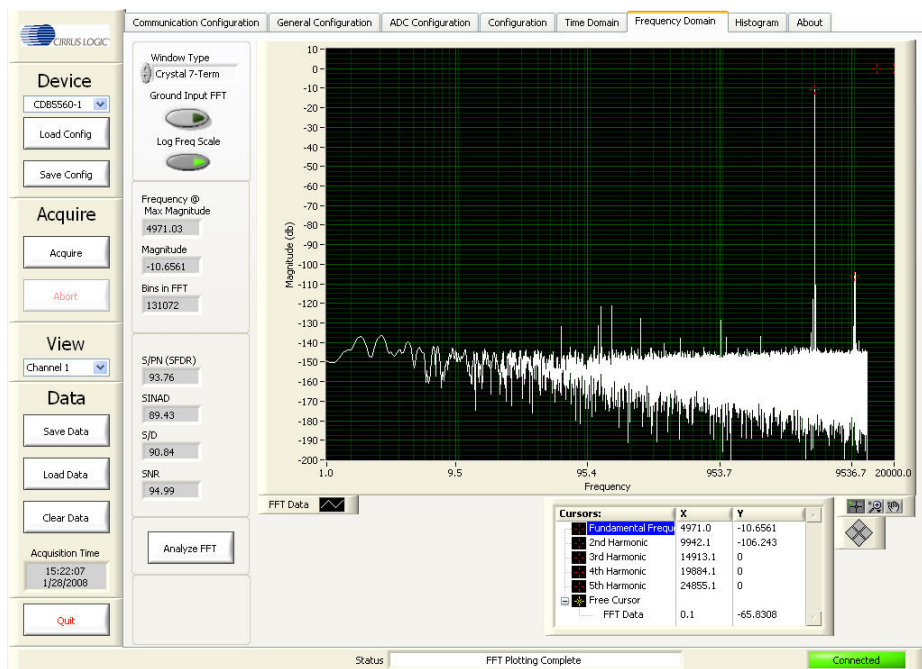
CIRRUS LOGIC

Communication Configuration | General Configuration | ADC Configuration | Configuration | Time Domain | Frequency Domain | Histogram | About

Device
CDB5560-1
Load Config
Save Config

Acquire
Acquire
Abort

View
Channel 1

Data
Save Data
Load Data
Clear Data

Acquisition Time
15:22:07
1/28/2008

Quit

Window Type
Crystal 7-Term
Ground Input FFT
Log Freq Scale

Frequency @ Max Magnitude
4971.03
Magnitude
-10.6561
Bins in FFT
131072

S/PN (SFDR)
93.76
SINAD
89.43
S/D
90.84
SNR
94.99

Analyze FFT

10
0
-10
-20
-30
-40
-50
-60
-70
-80
-90
-100
-110
-120
-130
-140
-150
-160
-170
-180
-190
-200
Magnitude (db)
1.0
9.5
95.4
953.7
9536.7
20000.0
Frequency

FFT Data

| Cursors: | X | Y |
|---|---|---|
| Fundamental Frequ | 4971.0 | -10.6561 |
| 2nd Harmonic | 9942.1 | -106.243 |
| 3rd Harmonic | 14913.1 | 0 |
| 4th Harmonic | 19884.1 | 0 |
| 5th Harmonic | 24855.1 | 0 |
| Free Cursor | | |
| FFT Data | 0.1 | -65.8308 |

Status
FFT Plotting Complete
Connected